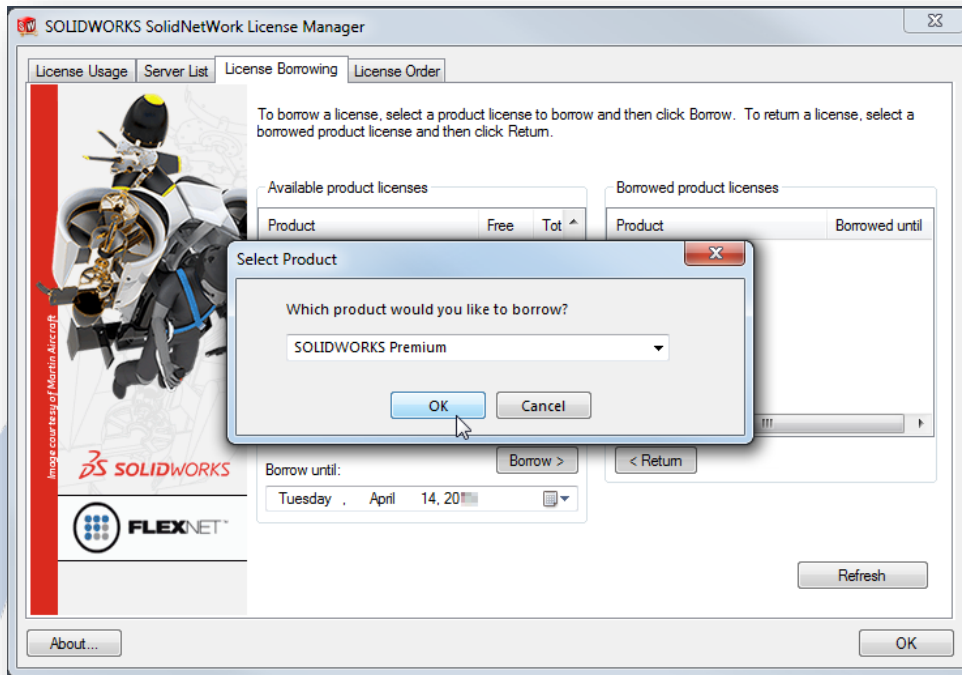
SOLIDWORKS SolidNetWork License Manager

License Usage | Server List | License Borrowing | License Order

To borrow a license, select a product license to borrow and then click Borrow. To return a license, select a borrowed product license and then click Return.

Available product licenses

| Product | Free | Tot |
|---|---|---|

Borrowed product licenses

| Product | Borrowed until |
|---|---|

Select Product

Which product would you like to borrow?

SOLIDWORKS Premium

OK

Cancel

Borrow until:

Tuesday , April 14, 20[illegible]

Borrow >

< Return

Refresh

Image courtesy of Martin Aircraft

SOLIDWORKS

FLEXNET

About...

OK